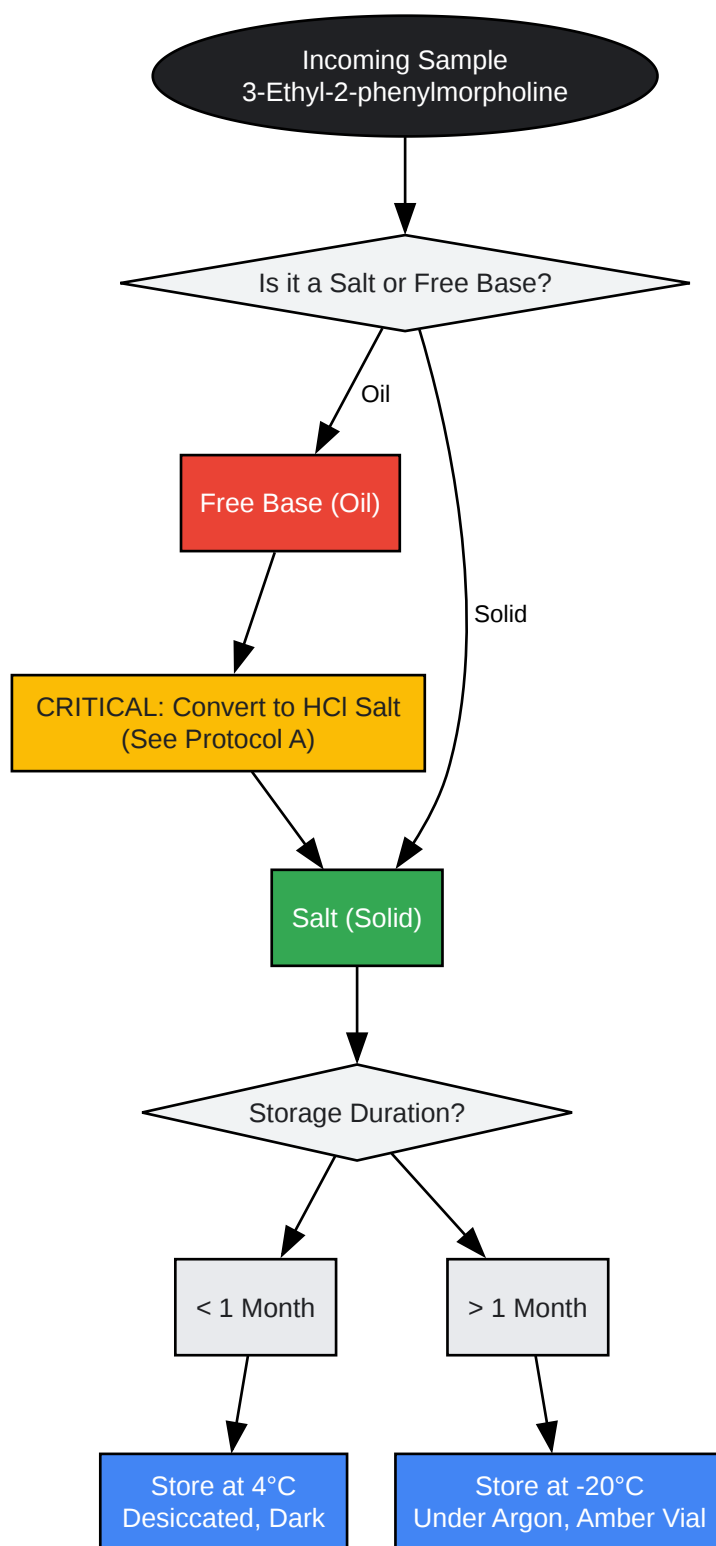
Incoming Sample
3-Ethyl-2-phenylmorpholine

Is it a Salt or Free Base?

Oil

Solid

Free Base (Oil)

CRITICAL: Convert to HCl Salt
(See Protocol A)

Salt (Solid)

Storage Duration?

< 1 Month

> 1 Month

Store at 4°C
Desiccated, Dark

Store at -20°C
Under Argon, Amber Vial